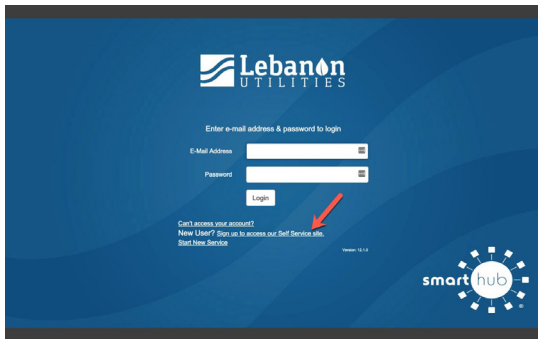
Lebanon
UTILITIES

Enter e-mail address & password to login

E-Mail Address

Password

Login

Can't access your account?
New User? Sign up to access our Self Service site.
Start New Service

Version: 12.1.0

smart hub